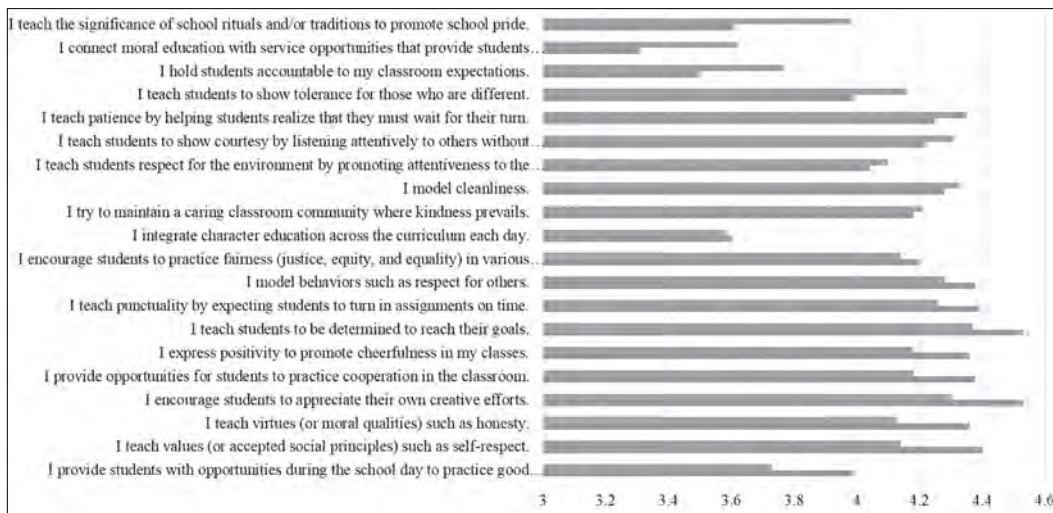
I teach the significance of school rituals and/or traditions to promote school pride.
I connect moral education with service opportunities that provide students...
I hold students accountable to my classroom expectations.
I teach students to show tolerance for those who are different.
I teach patience by helping students realize that they must wait for their turn.
I teach students to show courtesy by listening attentively to others without...
I teach students respect for the environment by promoting attentiveness to the...
I model cleanliness.
I try to maintain a caring classroom community where kindness prevails.
I integrate character education across the curriculum each day.
I encourage students to practice fairness (justice, equity, and equality) in various...
I model behaviors such as respect for others.
I teach punctuality by expecting students to turn in assignments on time.
I teach students to be determined to reach their goals.
I express positivity to promote cheerfulness in my classes.
I provide opportunities for students to practice cooperation in the classroom.
I encourage students to appreciate their own creative efforts.
I teach virtues (or moral qualities) such as honesty.
I teach values (or accepted social principles) such as self-respect.
I provide students with opportunities during the school day to practice good...

3 3.2 3.4 3.6 3.8 4 4.2 4.4 4.6